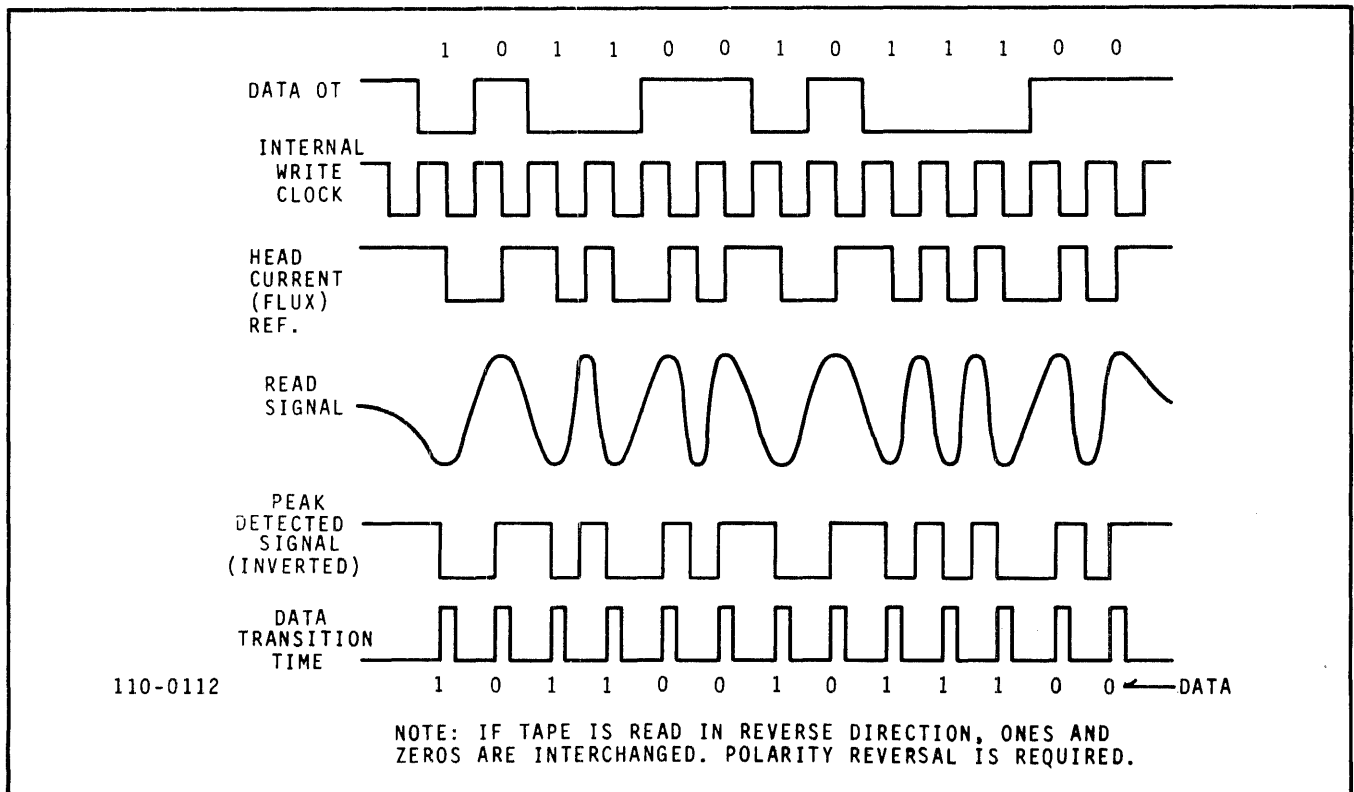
1 0 1 1 0 0 1 0 1 1 1 0 0

DATA OT

INTERNAL WRITE CLOCK

HEAD CURRENT (FLUX) REF.

READ SIGNAL

PEAK DETECTED SIGNAL (INVERTED)

DATA TRANSITION TIME

110-0112

1 0 1 1 0 0 1 0 1 1 1 0 0 ←DATA

NOTE: IF TAPE IS READ IN REVERSE DIRECTION, ONES AND ZEROS ARE INTERCHANGED. POLARITY REVERSAL IS REQUIRED.